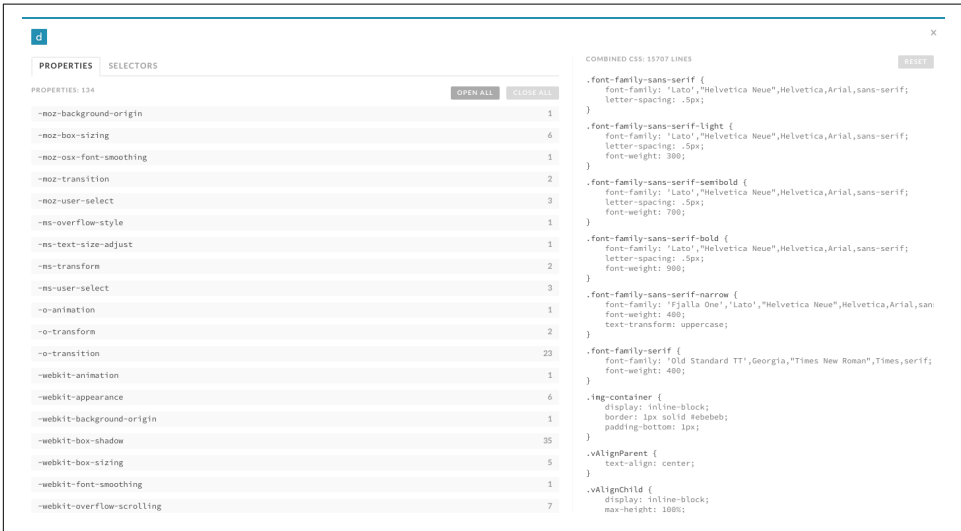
d

×

PROPERTIES SELECTORS

PROPERTIES: 134

OPEN ALL CLOSE ALL

| | |
|---|---|
| -moz-background-origin | 1 |
| -moz-box-sizing | 6 |
| -moz-osx-font-smoothing | 1 |
| -moz-transition | 2 |
| -moz-user-select | 3 |
| -ms-overflow-style | 1 |
| -ms-text-size-adjust | 1 |
| -ms-transform | 2 |
| -ms-user-select | 3 |
| -o-animation | 1 |
| -o-transform | 2 |
| -o-transition | 23 |
| -webkit-animation | 1 |
| -webkit-appearance | 6 |
| -webkit-background-origin | 1 |
| -webkit-box-shadow | 35 |
| -webkit-box-sizing | 5 |
| -webkit-font-smoothing | 1 |
| -webkit-overflow-scrolling | 7 |

COMBINED CSS: 15707 LINES

RESET

.font-family-sans-serif {
font-family: 'Lato',"Helvetica Neue",Helvetica,Arial,sans-serif;
letter-spacing: .5px;
}

.font-family-sans-serif-light {
font-family: 'Lato',"Helvetica Neue",Helvetica,Arial,sans-serif;
letter-spacing: .5px;
font-weight: 300;
}

.font-family-sans-serif-semibold {
font-family: 'Lato',"Helvetica Neue",Helvetica,Arial,sans-serif;
letter-spacing: .5px;
font-weight: 700;
}

.font-family-sans-serif-bold {
font-family: 'Lato',"Helvetica Neue",Helvetica,Arial,sans-serif;
letter-spacing: .5px;
font-weight: 900;
}

.font-family-sans-serif-narrow {
font-family: 'Fjalla One','Lato',"Helvetica Neue",Helvetica,Arial,san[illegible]
font-weight: 400;
text-transform: uppercase;
}

.font-family-serif {
font-family: 'Old Standard TT',Georgia,"Times New Roman",Times,serif;
font-weight: 400;
}

.img-container {
display: inline-block;
border: 1px solid #ebebeb;
padding-bottom: 1px;
}

.vAlignParent {
text-align: center;
}

.vAlignChild {
display: inline-block;
max-height: 100%;